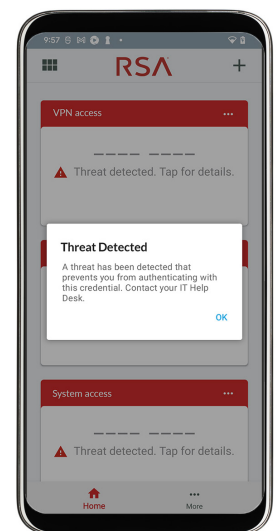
9:57

RSA

VPN access

---- ----

Threat detected. Tap for details.

Threat Detected

A threat has been detected that prevents you from authenticating with this credential. Contact your IT Help Desk.

OK

System access

---- ----

Threat detected. Tap for details.

Home

More